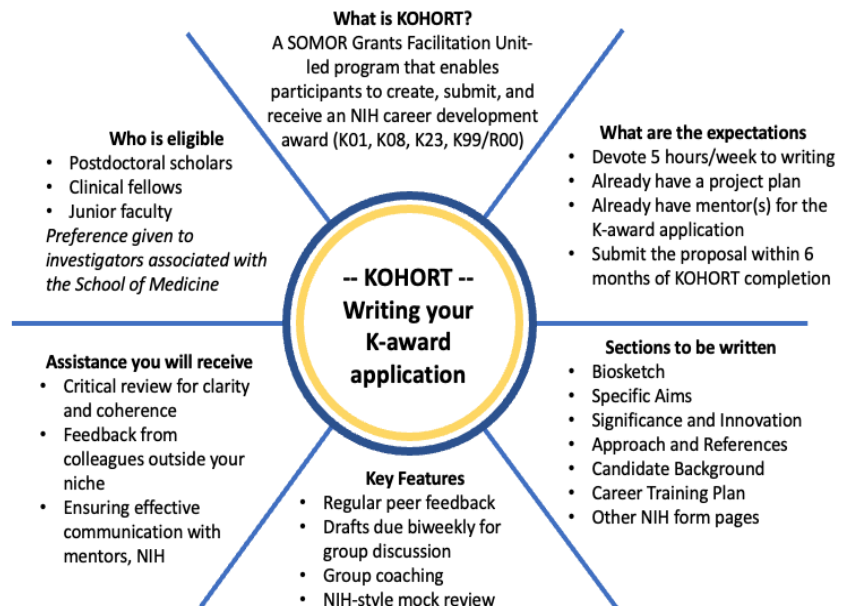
**What is KOHORT?**
A SOMOR Grants Facilitation Unit-led program that enables participants to create, submit, and receive an NIH career development award (K01, K08, K23, K99/R00)

**Who is eligible**
- Postdoctoral scholars
- Clinical fellows
- Junior faculty

*Preference given to investigators associated with the School of Medicine*

**What are the expectations**
- Devote 5 hours/week to writing
- Already have a project plan
- Already have mentor(s) for the K-award application
- Submit the proposal within 6 months of KOHORT completion

-- KOHORT -- Writing your K-award application

**Assistance you will receive**
- Critical review for clarity and coherence
- Feedback from colleagues outside your niche
- Ensuring effective communication with mentors, NIH

**Sections to be written**
- Biosketch
- Specific Aims
- Significance and Innovation
- Approach and References
- Candidate Background
- Career Training Plan
- Other NIH form pages

**Key Features**
- Regular peer feedback
- Drafts due biweekly for group discussion
- Group coaching
- NIH-style mock review